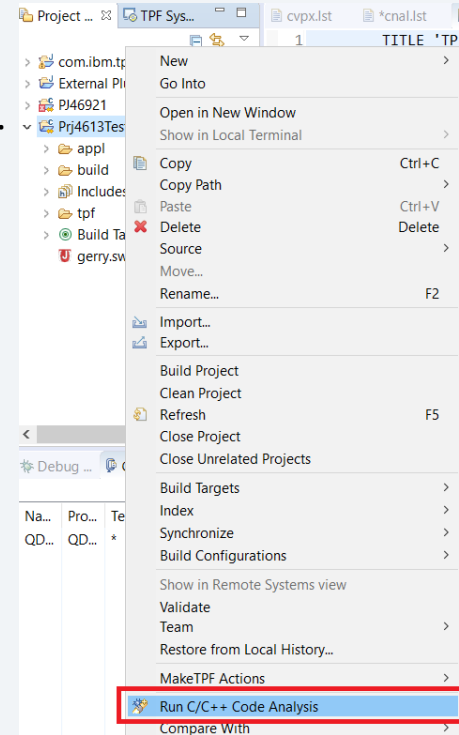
Project ... ☒ TPF Sys... cvpx.lst *cnal.lst

1 TITLE 'TP

com.ibm.tp
External Plu
PJ46921
Prj4613Test
appl
build
Includes
tpf
Build Ta
gerry.sw

Debug ☒

| Na... | Pro... | Te |
|---|---|---|
| QD... | QD... | * |

New
Go Into
Open in New Window
Show in Local Terminal
Copy Ctrl+C
Copy Path
Paste Ctrl+V
Delete Delete
Source
Move...
Rename... F2
Import...
Export...
Build Project
Clean Project
Refresh F5
Close Project
Close Unrelated Projects
Build Targets
Index
Synchronize
Build Configurations
Show in Remote Systems view
Validate
Team
Restore from Local History...
MakeTPF Actions
Run C/C++ Code Analysis
Compare With